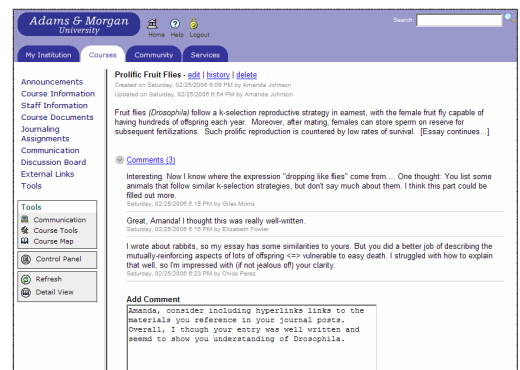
Adams & Morgan University

Home Help Logout

Search:

My Institution Courses Community Services

Announcements
Course Information
Staff Information
Course Documents
Journaling Assignments
Communication
Discussion Board
External Links
Tools

Tools
Communication
Course Tools
Course Map

Control Panel

Refresh
Detail View

Prolific Fruit Flies - edit | history | delete
Created on Saturday, 02/25/2006 6:09 PM by Amanda Johnson
Updated on Saturday, 02/25/2006 6:54 PM by Amanda Johnson

Fruit flies (Drosophila) follow a k-selection reproductive strategy in earnest, with the female fruit fly capable of having hundreds of offspring each year. Moreover, after mating, females can store sperm on reserve for subsequent fertilizations. Such prolific reproduction is countered by low rates of survival. [Essay continues...]

Comments (3)

Interesting. Now I know where the expression "dropping like flies" come from.... One thought: You list some animals that follow similar k-selection strategies, but don't say much about them. I think this part could be filled out more.
Saturday, 02/25/2006 6:15 PM by Giles Morris

Great, Amanda! I thought this was really well-written.
Saturday, 02/25/2006 6:18 PM by Elizabeth Fowler

I wrote about rabbits, so my essay has some similarities to yours. But you did a better job of describing the mutually-reinforcing aspects of lots of offspring <=> vulnerable to easy death. I struggled with how to explain that well, so I'm impressed with (if not jealous of) your clarity.
Saturday, 02/25/2006 6:23 PM by Chico Perez

Add Comment

Amanda, consider including hyperlinks links to the materials you reference in your journal posts. Overall, I though your entry was well written and seemd to show you understanding of Drosophila.